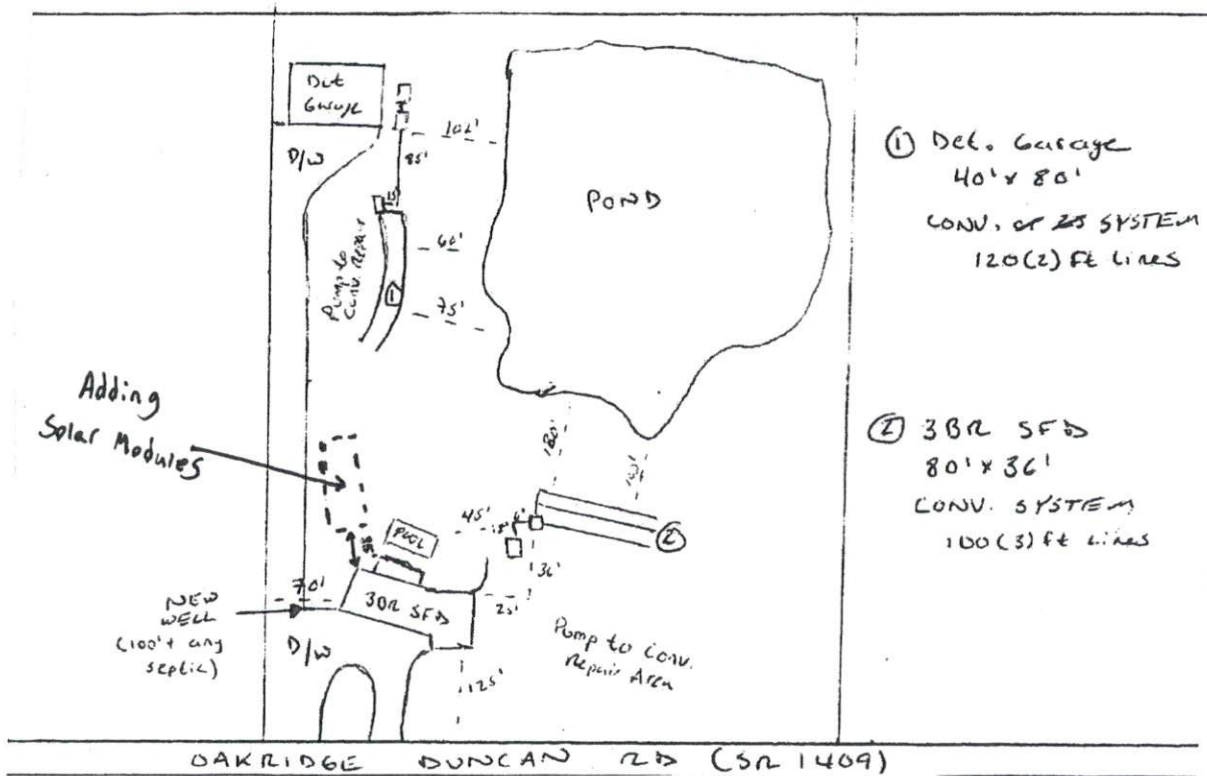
Det Garage

D/W

102'

85'

POND

60'

Pump to Conv. Repair

75'

① Det. Garage
40' x 80'
CONV. or 25 SYSTEM
120(2) ft Lines

Adding Solar Modules

180'

② 3BR SFD
80' x 36'
CONV. SYSTEM
100(3) ft Lines

45'

POOL

36'

NEW WELL (100'+ any septic)

70'

3BR SFD

25'

D/W

Pump to Conv. Repair Area

125'

OAKRIDGE DUNCAN RD (SR 1409)